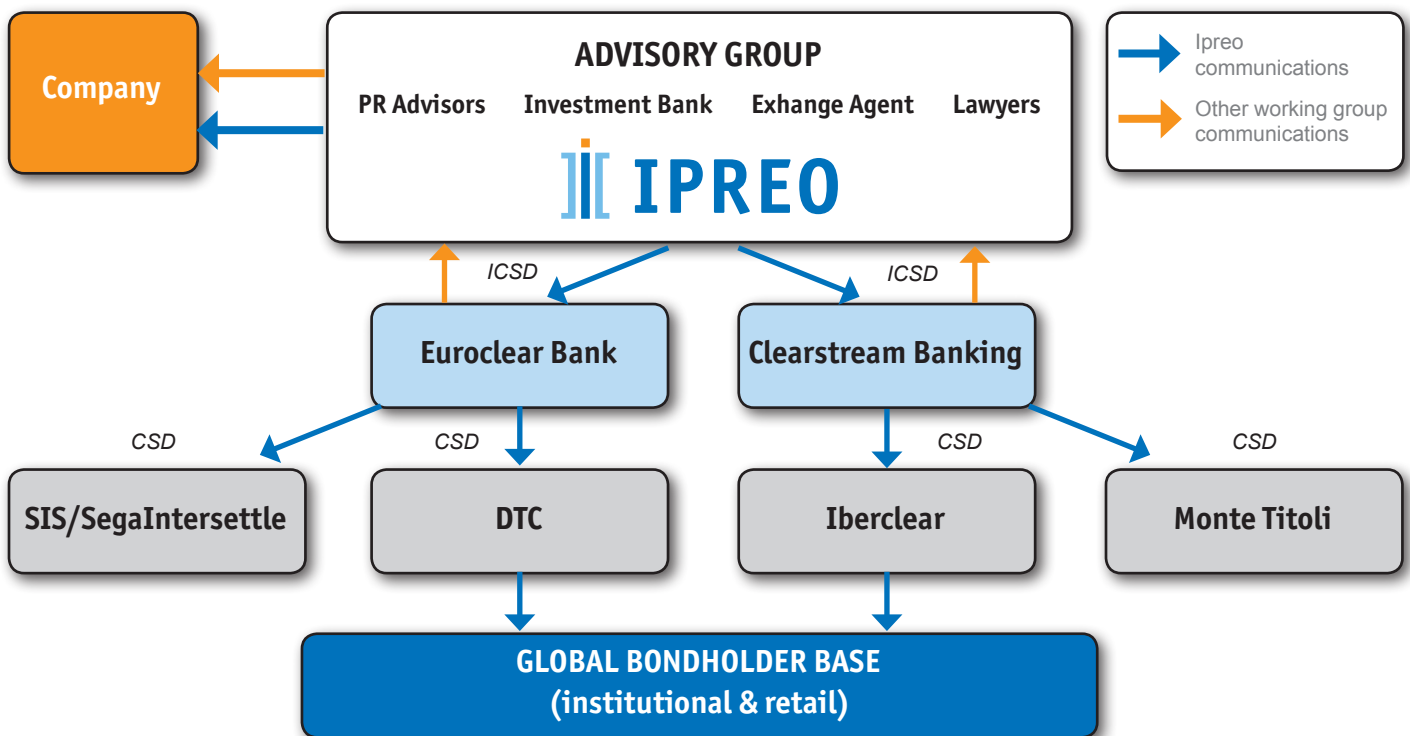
Company

ADVISORY GROUP

PR Advisors Investment Bank Exhange Agent Lawyers

IPREO

Ipreo communications

Other working group communications

ICSD

ICSD

Euroclear Bank

Clearstream Banking

CSD

CSD

CSD

CSD

SIS/SegaIntersettle

DTC

Iberclear

Monte Titoli

GLOBAL BONDHOLDER BASE
(institutional & retail)